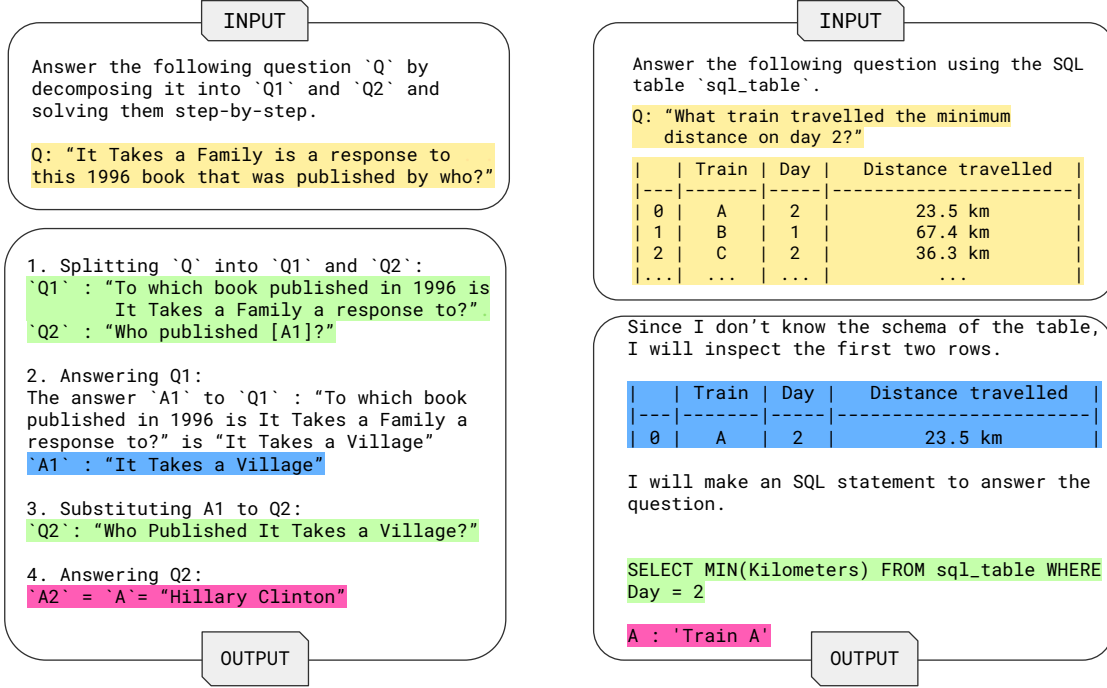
INPUT

Answer the following question `Q` by decomposing it into `Q1` and `Q2` and solving them step-by-step.

Q: “It Takes a Family is a response to this 1996 book that was published by who?”

1. Splitting `Q` into `Q1` and `Q2`:
`Q1` : “To which book published in 1996 is It Takes a Family a response to?”
`Q2` : “Who published [A1]?”

2. Answering Q1:
The answer `A1` to `Q1` : “To which book published in 1996 is It Takes a Family a response to?” is “It Takes a Village”
`A1` : “It Takes a Village”

3. Substituting A1 to Q2:
`Q2`: “Who Published It Takes a Village?”

4. Answering Q2:
`A2` = `A`= “Hillary Clinton”

OUTPUT

INPUT

Answer the following question using the SQL table `sql_table`.

Q: “What train travelled the minimum distance on day 2?”

| | Train | Day | Distance travelled |
|---|---|---|---|
| 0 | A | 2 | 23.5 km |
| 1 | B | 1 | 67.4 km |
| 2 | C | 2 | 36.3 km |
| ... | ... | ... | ... |

Since I don’t know the schema of the table, I will inspect the first two rows.

| | Train | Day | Distance travelled |
|---|---|---|---|
| 0 | A | 2 | 23.5 km |

I will make an SQL statement to answer the question.

SELECT MIN(Kilometers) FROM sql_table WHERE Day = 2

A : 'Train A'

OUTPUT